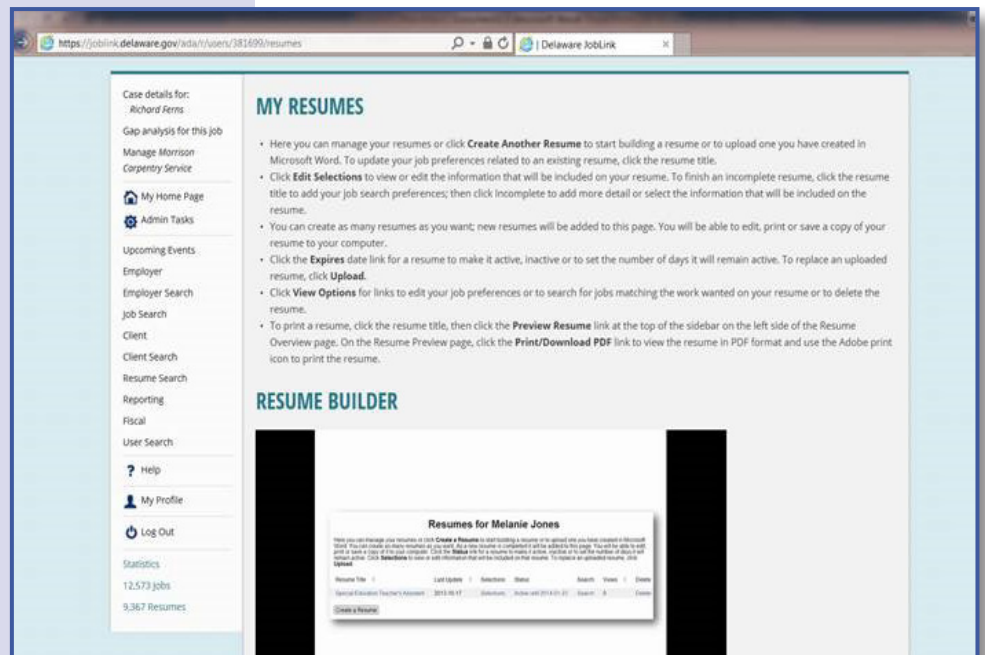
https://joblink.delaware.gov/ada/r/users/381690/resumes

Delaware JobLink

Case details for: Richard Ferns

Gap analysis for this job

Manage Morrison Carpentry Service

My Home Page

Admin Tasks

Upcoming Events

Employer

Employer Search

Job Search

Client

Client Search

Resume Search

Reporting

Fiscal

User Search

Help

My Profile

Log Out

Statistics

12,573 Jobs

9,367 Resumes

MY RESUMES

• Here you can manage your resumes or click **Create Another Resume** to start building a resume or to upload one you have created in Microsoft Word. To update your job preferences related to an existing resume, click the resume title.
• Click **Edit Selections** to view or edit the information that will be included on your resume. To finish an incomplete resume, click the resume title to add your job search preferences; then click Incomplete to add more detail or select the information that will be included on the resume.
• You can create as many resumes as you want; new resumes will be added to this page. You will be able to edit, print or save a copy of your resume to your computer.
• Click the **Expires** date link for a resume to make it active, inactive or to set the number of days it will remain active. To replace an uploaded resume, click **Upload**.
• Click **View Options** for links to edit your job preferences or to search for jobs matching the work wanted on your resume or to delete the resume.
• To print a resume, click the resume title, then click the **Preview Resume** link at the top of the sidebar on the left side of the Resume Overview page. On the Resume Preview page, click the **Print/Download PDF** link to view the resume in PDF format and use the Adobe print icon to print the resume.

RESUME BUILDER

Resumes for Melanie Jones

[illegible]

| Resume Title | Last Update | Selections | Status | Search | Views | Delete |
|---|---|---|---|---|---|---|
| Special Education Teacher's Assistant | 2013-10-17 | Selections | Active until 2014-01-21 | Search | 0 | Delete |

Create a Resume